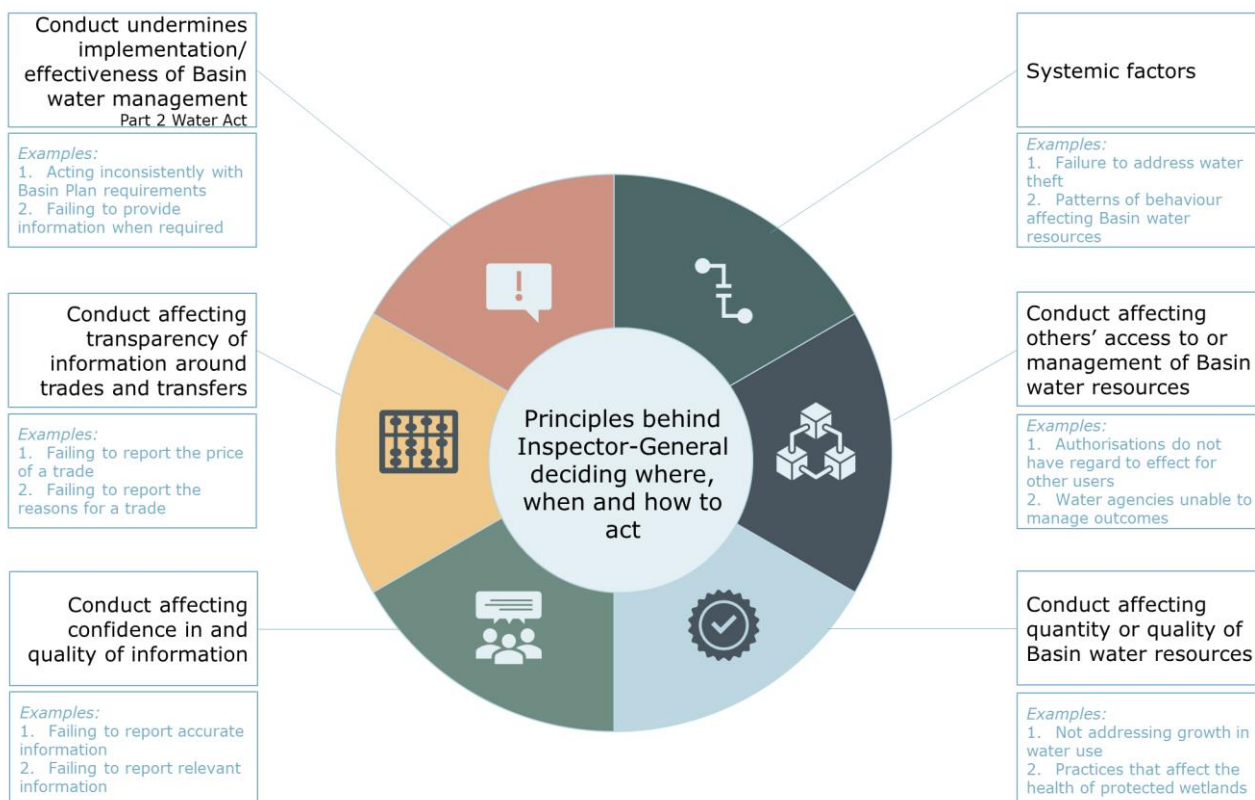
Conduct undermines implementation/ effectiveness of Basin water management
Part 2 Water Act

Examples:
1. Acting inconsistently with Basin Plan requirements
2. Failing to provide information when required

Systemic factors

Examples:
1. Failure to address water theft
2. Patterns of behaviour affecting Basin water resources

Conduct affecting transparency of information around trades and transfers

Examples:
1. Failing to report the price of a trade
2. Failing to report the reasons for a trade

Principles behind Inspector-General deciding where, when and how to act

Conduct affecting others' access to or management of Basin water resources

Examples:
1. Authorisations do not have regard to effect for other users
2. Water agencies unable to manage outcomes

Conduct affecting confidence in and quality of information

Examples:
1. Failing to report accurate information
2. Failing to report relevant information

Conduct affecting quantity or quality of Basin water resources

Examples:
1. Not addressing growth in water use
2. Practices that affect the health of protected wetlands